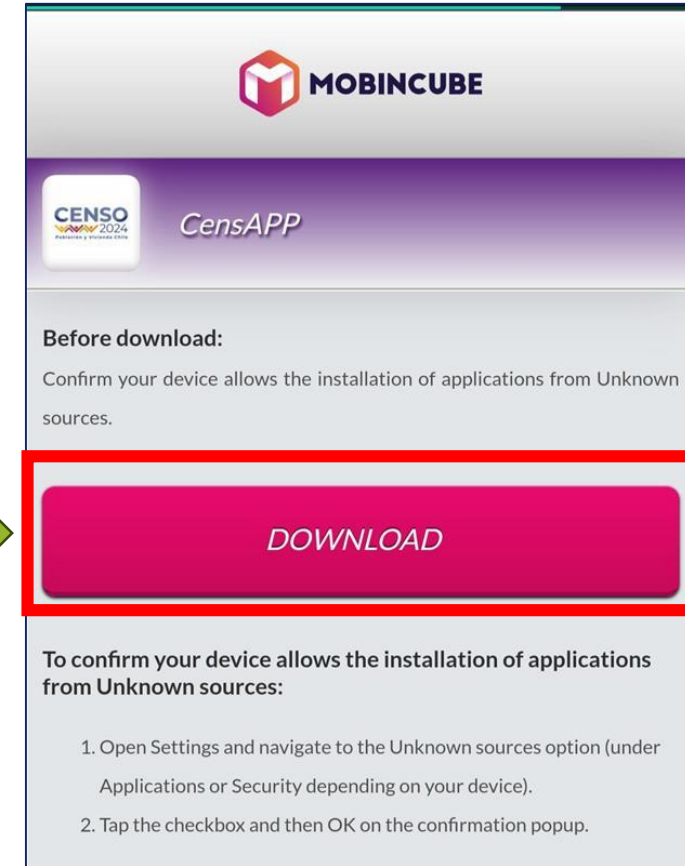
MOBINCUBE

CENSO 2024
Población y Vivienda Chile

CensAPP

Before download:

Confirm your device allows the installation of applications from Unknown sources.

DOWNLOAD

To confirm your device allows the installation of applications from Unknown sources:

1. Open Settings and navigate to the Unknown sources option (under Applications or Security depending on your device).
2. Tap the checkbox and then OK on the confirmation popup.